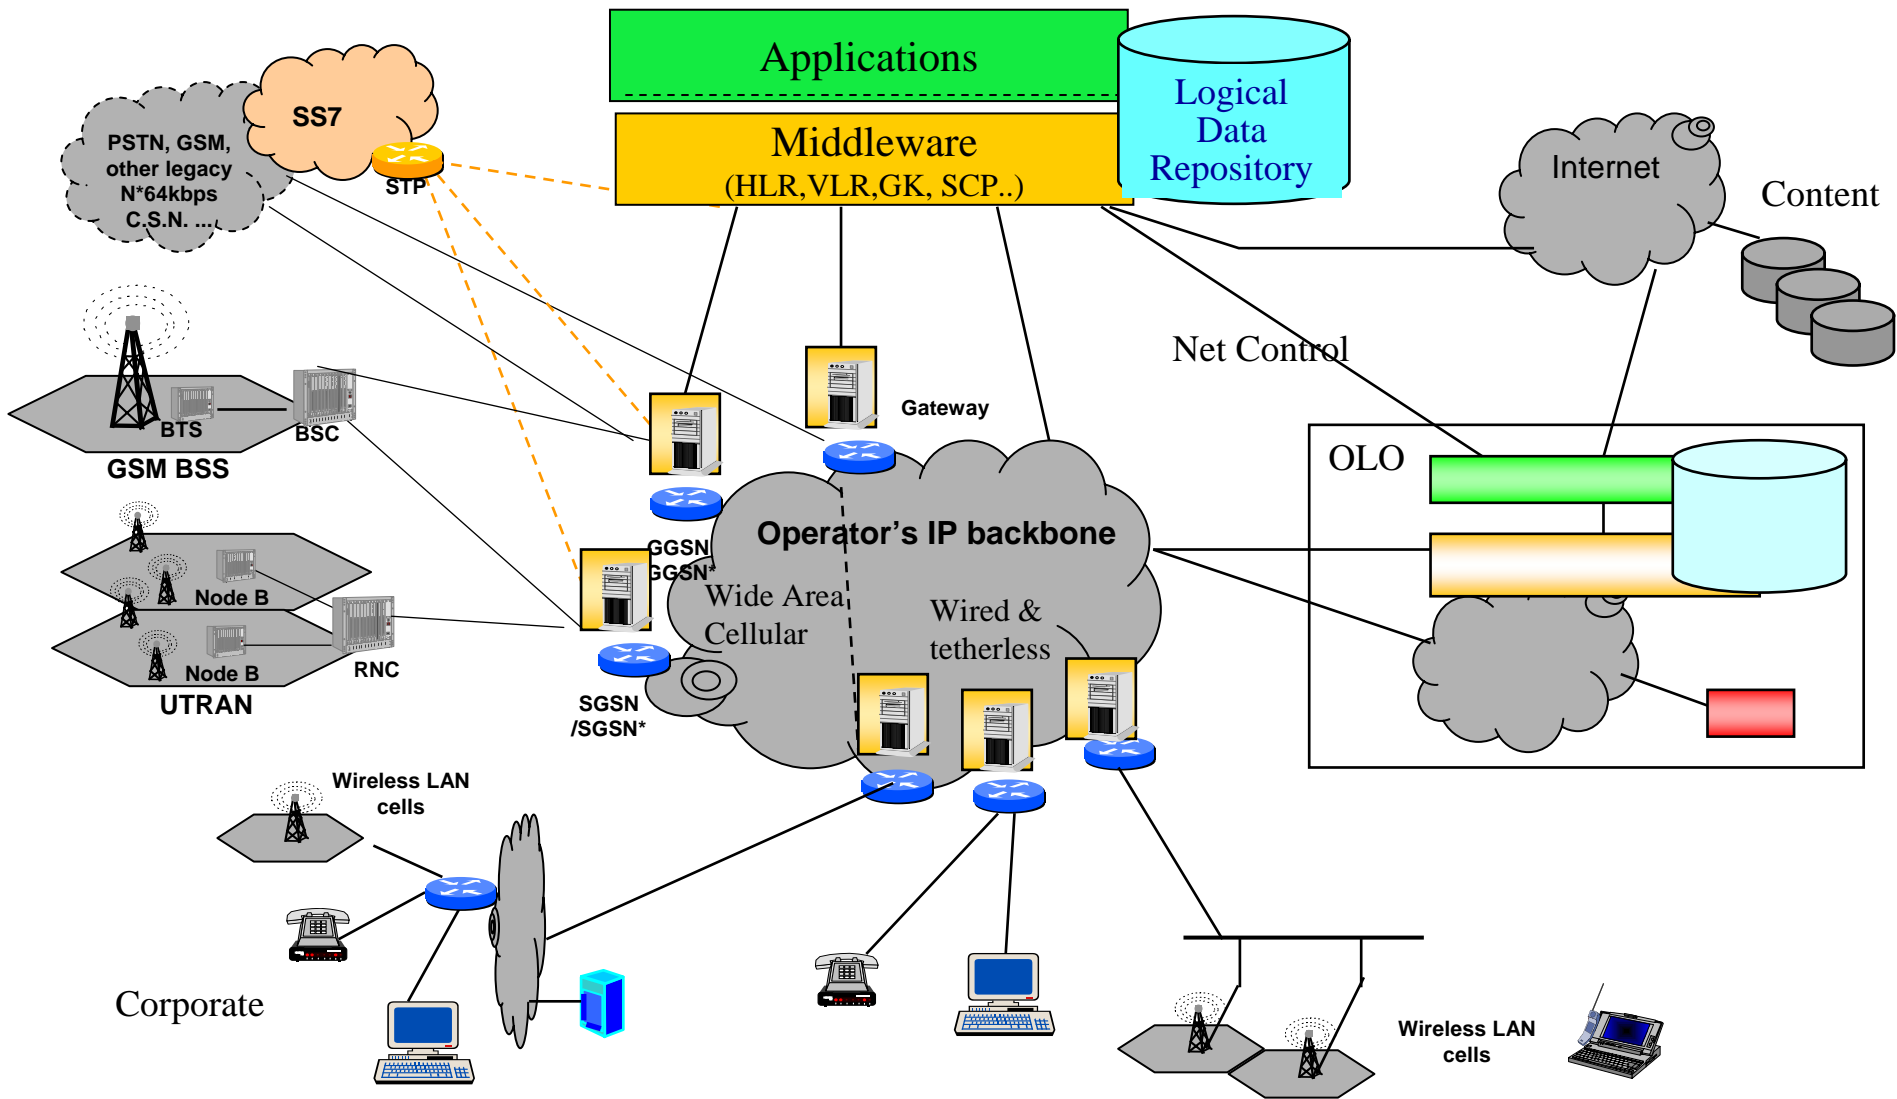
Applications

Middleware
(HLR,VLR,GK, SCP..)

Logical
Data
Repository

SS7

PSTN, GSM, other legacy N*64kbps C.S.N. ...

STP

Internet

Content

Net Control

Gateway

BTS

BSC

GSM BSS

Node B

Node B

RNC

UTRAN

GGSN
/GGSN*

SGSN
/SGSN*

Operator's IP backbone

Wide Area
Cellular

Wired &
tetherless

OLO

Wireless LAN
cells

Corporate

Wireless LAN
cells